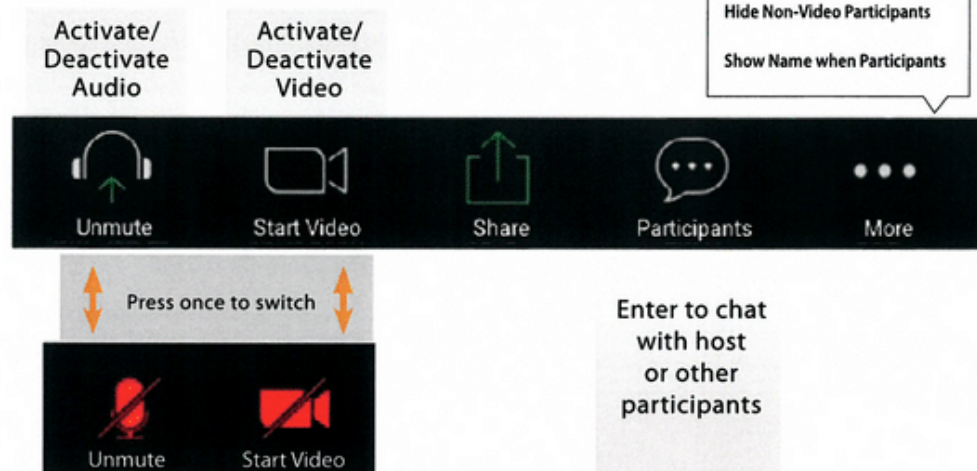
Activate/
Deactivate
Audio

Activate/
Deactivate
Video

Hide Non-Video Participants

Show Name when Participants

Unmute

Start Video

Share

Participants

More

Press once to switch

Enter to chat with host or other participants

Unmute

Start Video